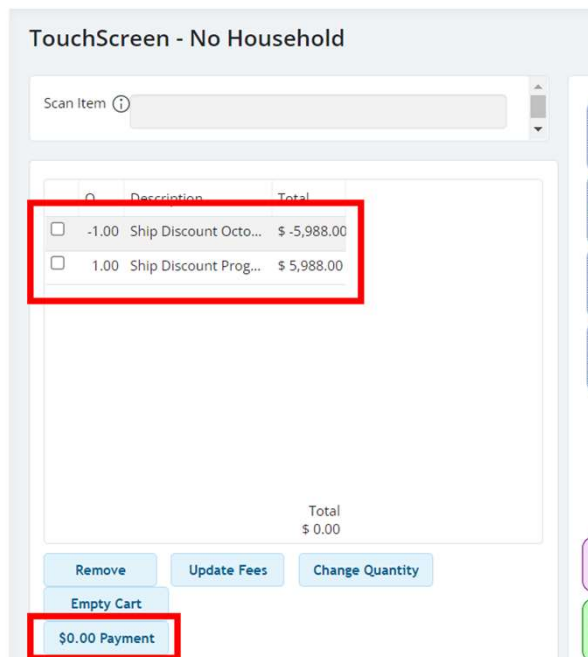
TouchScreen - No Household

Scan Item ⓘ

| | Q... | Description | Total |
|---|---|---|---|
| ☐ | -1.00 | Ship Discount Octo... | $ -5,988.00 |
| ☐ | 1.00 | Ship Discount Prog... | $ 5,988.00 |

Total
$ 0.00

Remove

Update Fees

Change Quantity

Empty Cart

$0.00 Payment